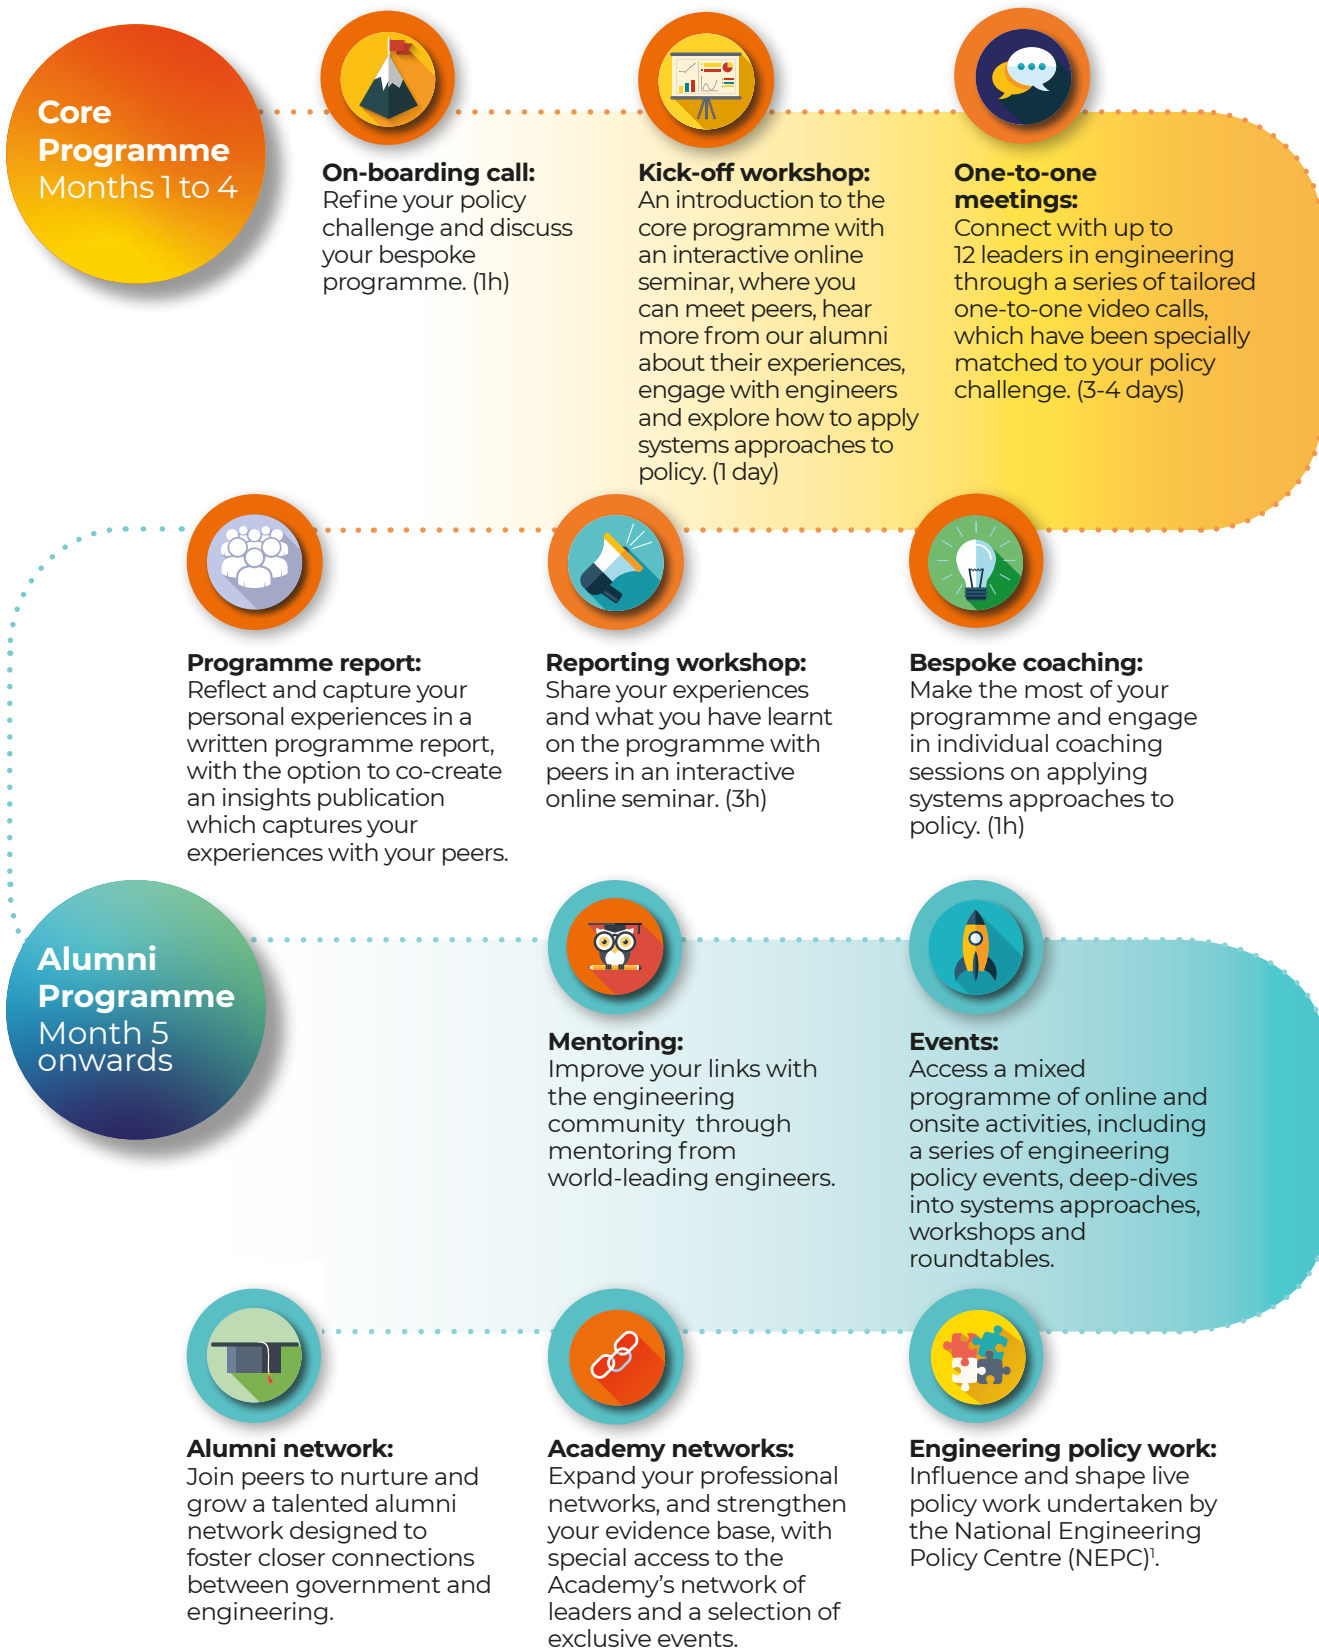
Core Programme
Months 1 to 4

On-boarding call:
Refine your policy challenge and discuss your bespoke programme. (1h)

Kick-off workshop:
An introduction to the core programme with an interactive online seminar, where you can meet peers, hear more from our alumni about their experiences, engage with engineers and explore how to apply systems approaches to policy. (1 day)

One-to-one meetings:
Connect with up to 12 leaders in engineering through a series of tailored one-to-one video calls, which have been specially matched to your policy challenge. (3-4 days)

Programme report:
Reflect and capture your personal experiences in a written programme report, with the option to co-create an insights publication which captures your experiences with your peers.

Reporting workshop:
Share your experiences and what you have learnt on the programme with peers in an interactive online seminar. (3h)

Bespoke coaching:
Make the most of your programme and engage in individual coaching sessions on applying systems approaches to policy. (1h)

Alumni Programme
Month 5 onwards

Mentoring:
Improve your links with the engineering community through mentoring from world-leading engineers.

Events:
Access a mixed programme of online and onsite activities, including a series of engineering policy events, deep-dives into systems approaches, workshops and roundtables.

Alumni network:
Join peers to nurture and grow a talented alumni network designed to foster closer connections between government and engineering.

Academy networks:
Expand your professional networks, and strengthen your evidence base, with special access to the Academy's network of leaders and a selection of exclusive events.

Engineering policy work:
Influence and shape live policy work undertaken by the National Engineering Policy Centre (NEPC)$^1$.